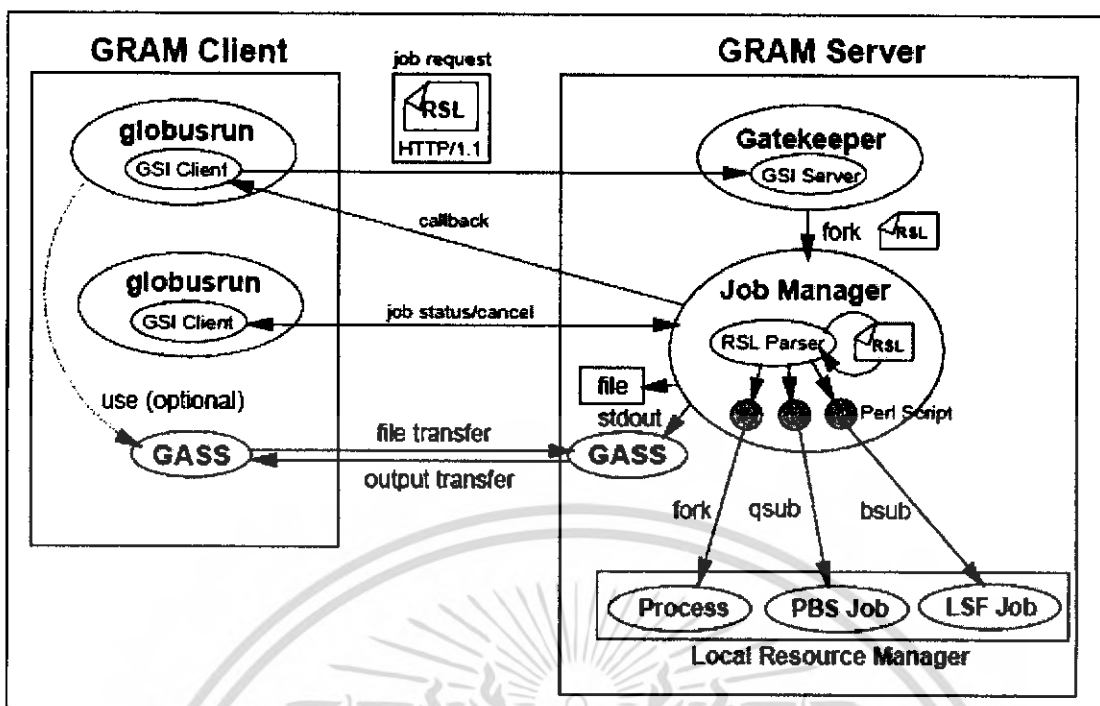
GRAM Client

job request

RSL

HTTP/1.1

GRAM Server

globusrun

GSI Client

Gatekeeper

GSI Server

callback

fork

RSL

globusrun

GSI Client

job status/cancel

Job Manager

RSL Parser

RSL

file

use (optional)

stdout

Perl Script

file transfer

GASS

GASS

output transfer

fork

qsub

bsub

Process

PBS Job

LSF Job

Local Resource Manager